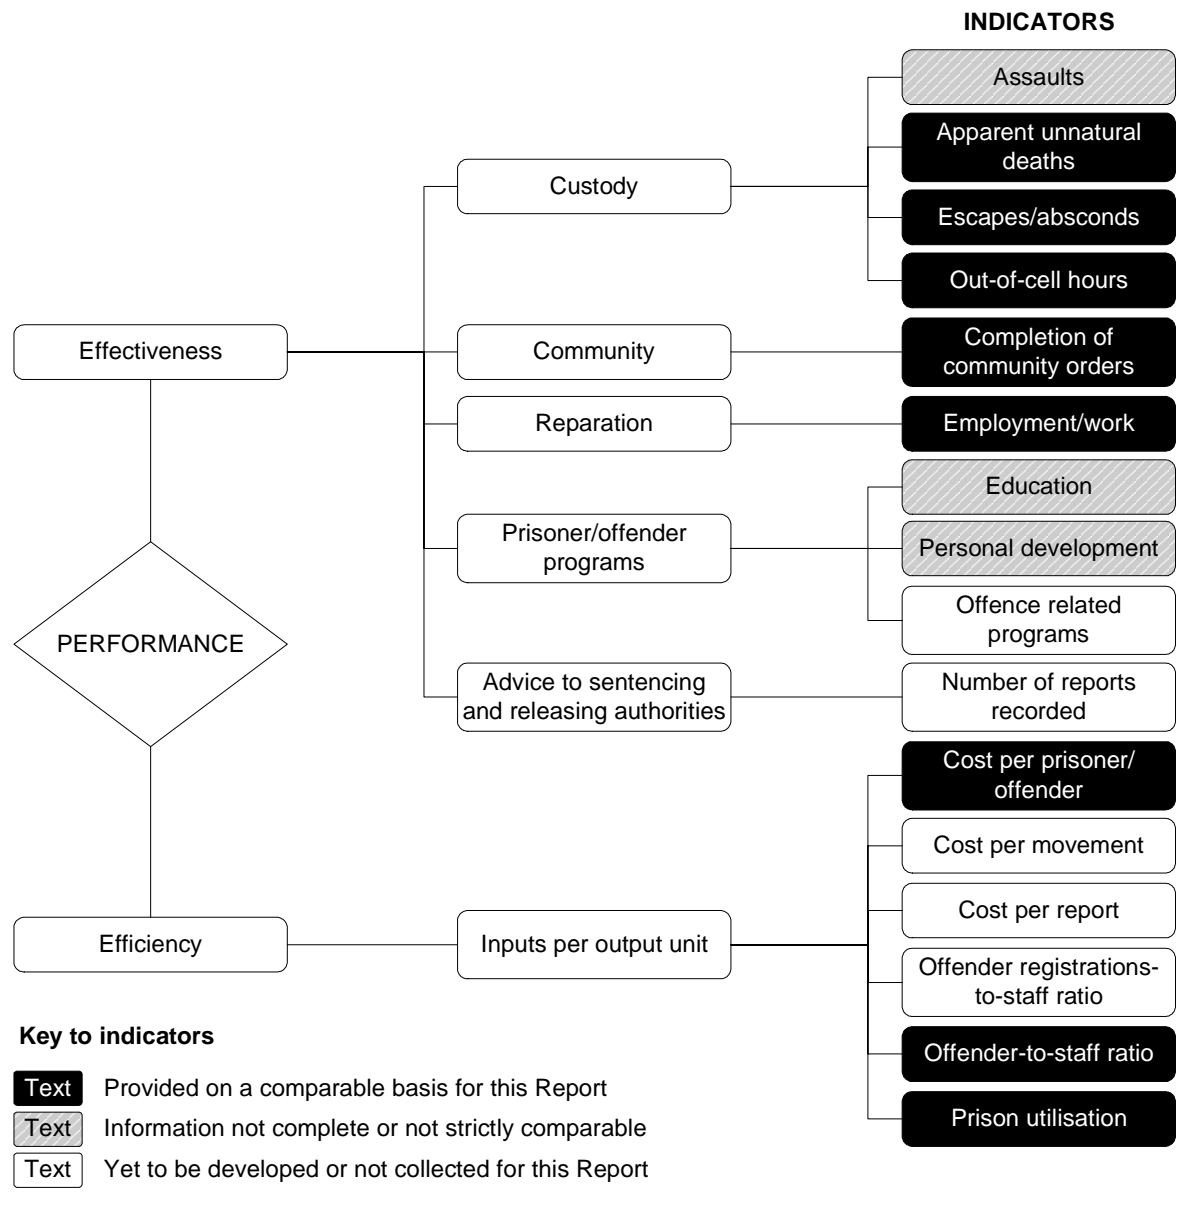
INDICATORS

Effectiveness

Custody

Assaults

Apparent unnatural deaths

Escapes/absconds

Out-of-cell hours

Community

Completion of community orders

Reparation

Employment/work

Prisoner/offender programs

Education

Personal development

Offence related programs

Advice to sentencing and releasing authorities

Number of reports recorded

PERFORMANCE

Efficiency

Inputs per output unit

Cost per prisoner/ offender

Cost per movement

Cost per report

Offender registrations-to-staff ratio

Offender-to-staff ratio

Prison utilisation

Key to indicators

Text Provided on a comparable basis for this Report

Text Information not complete or not strictly comparable

Text Yet to be developed or not collected for this Report